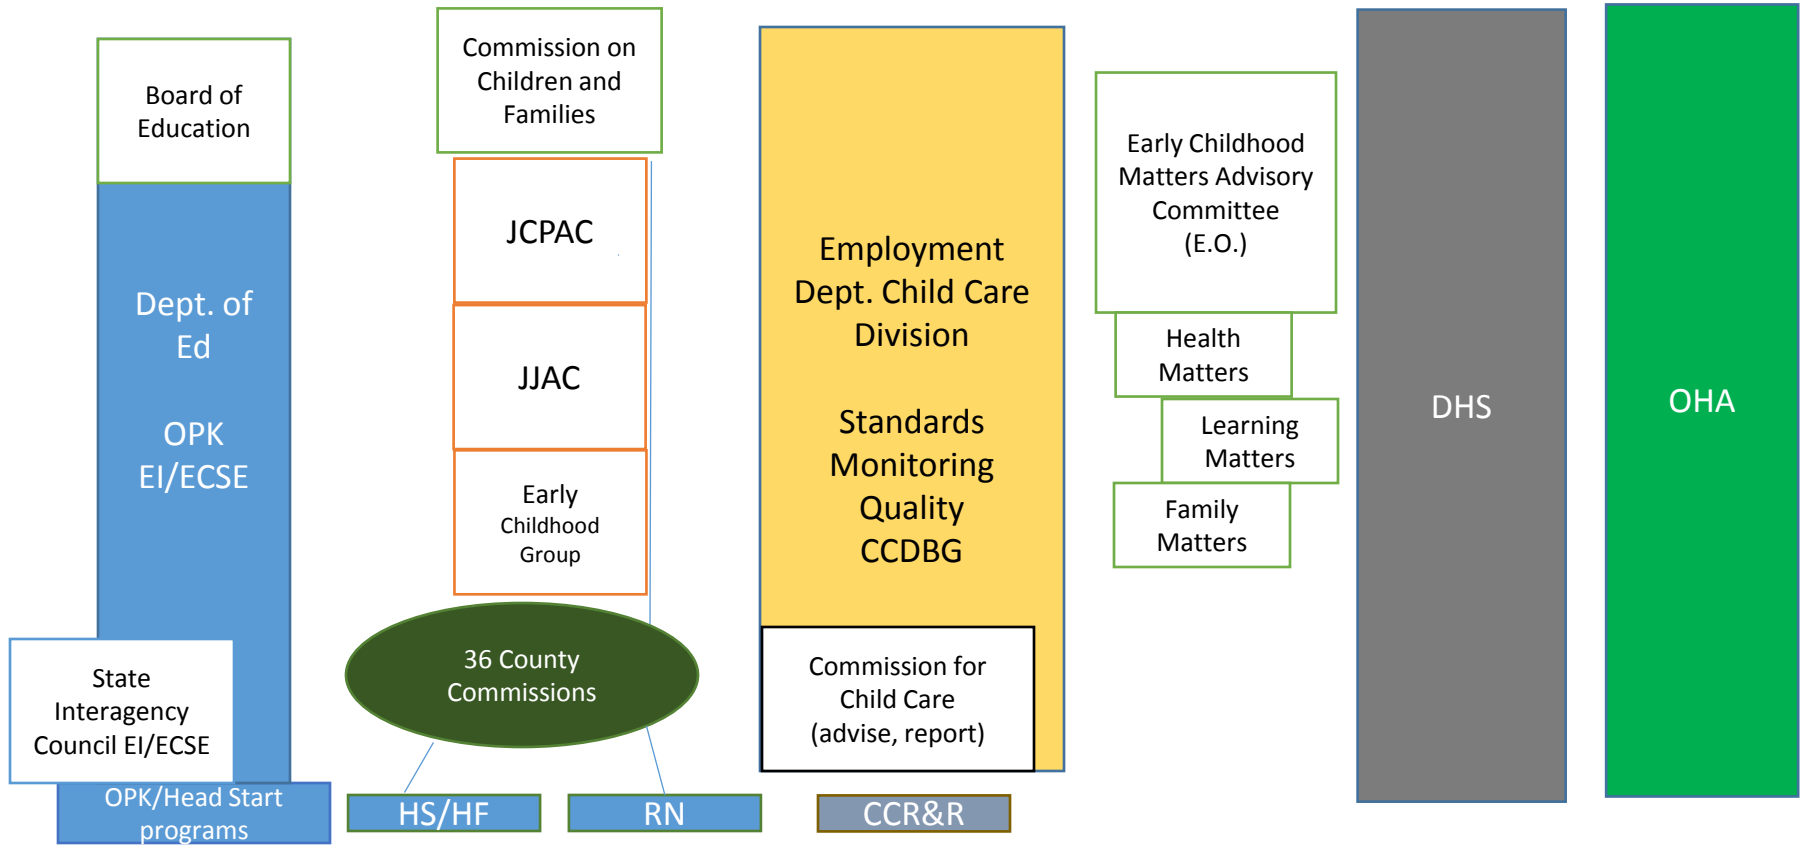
Board of Education

Dept. of Ed

OPK EI/ECSE

State Interagency Council EI/ECSE

OPK/Head Start programs

Commission on Children and Families

JCPAC

JJAC

Early Childhood Group

36 County Commissions

HS/HF

RN

Employment Dept. Child Care Division

Standards Monitoring Quality CCDBG

Commission for Child Care (advise, report)

CCR&R

Early Childhood Matters Advisory Committee (E.O.)

Health Matters

Learning Matters

Family Matters

DHS

OHA